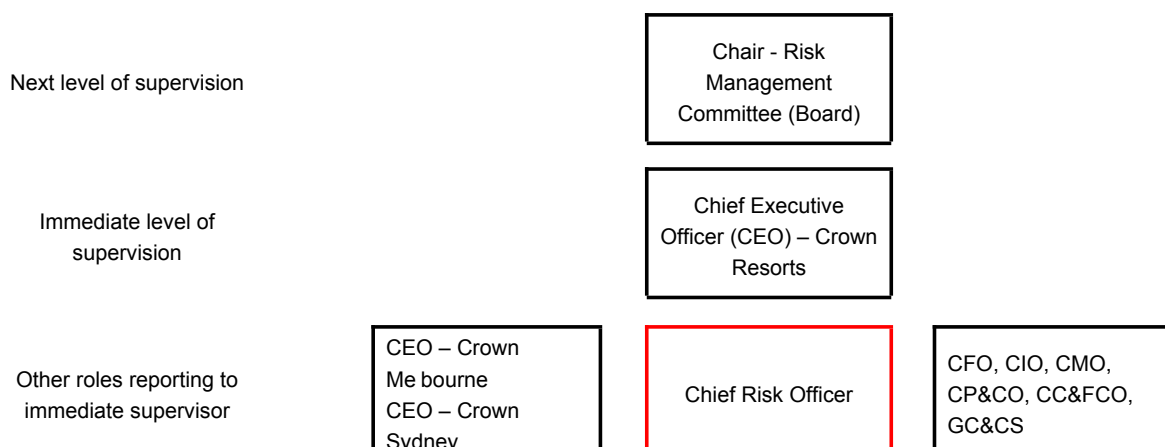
Next level of supervision

Chair - Risk Management Committee (Board)

Immediate level of supervision

Chief Executive Officer (CEO) – Crown Resorts

Other roles reporting to immediate supervisor

CEO – Crown Me bourne
CEO – Crown Sydney

Chief Risk Officer

CFO, CIO, CMO, CP&CO, CC&FCO, GC&CS